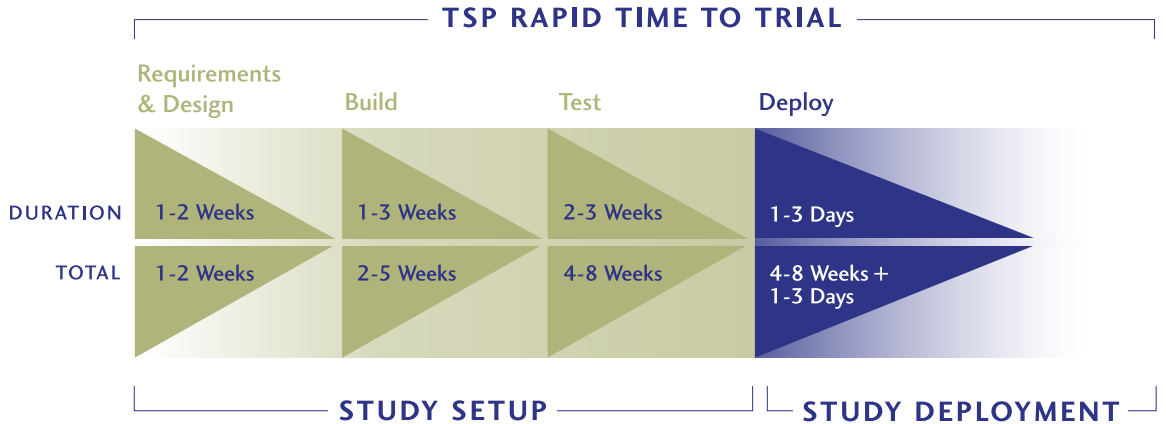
TSP RAPID TIME TO TRIAL

| | Requirements & Design | Build | Test | Deploy |
|---|---|---|---|---|
| DURATION | 1-2 Weeks | 1-3 Weeks | 2-3 Weeks | 1-3 Days |
| TOTAL | 1-2 Weeks | 2-5 Weeks | 4-8 Weeks | 4-8 Weeks + 1-3 Days |

STUDY SETUP

STUDY DEPLOYMENT